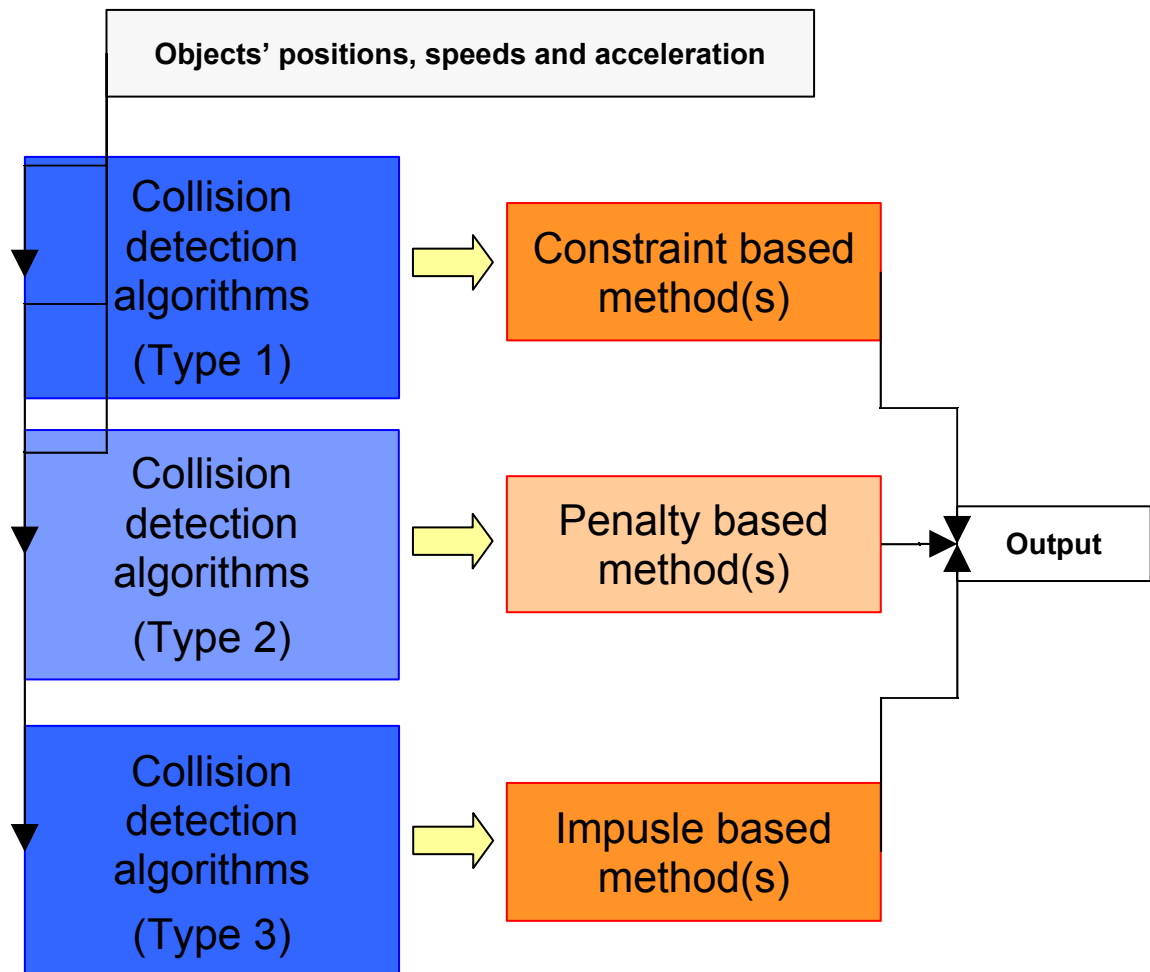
Objects’ positions, speeds and acceleration

Collision detection algorithms (Type 1)

Constraint based method(s)

Collision detection algorithms (Type 2)

Penalty based method(s)

Output

Collision detection algorithms (Type 3)

Impulse based method(s)